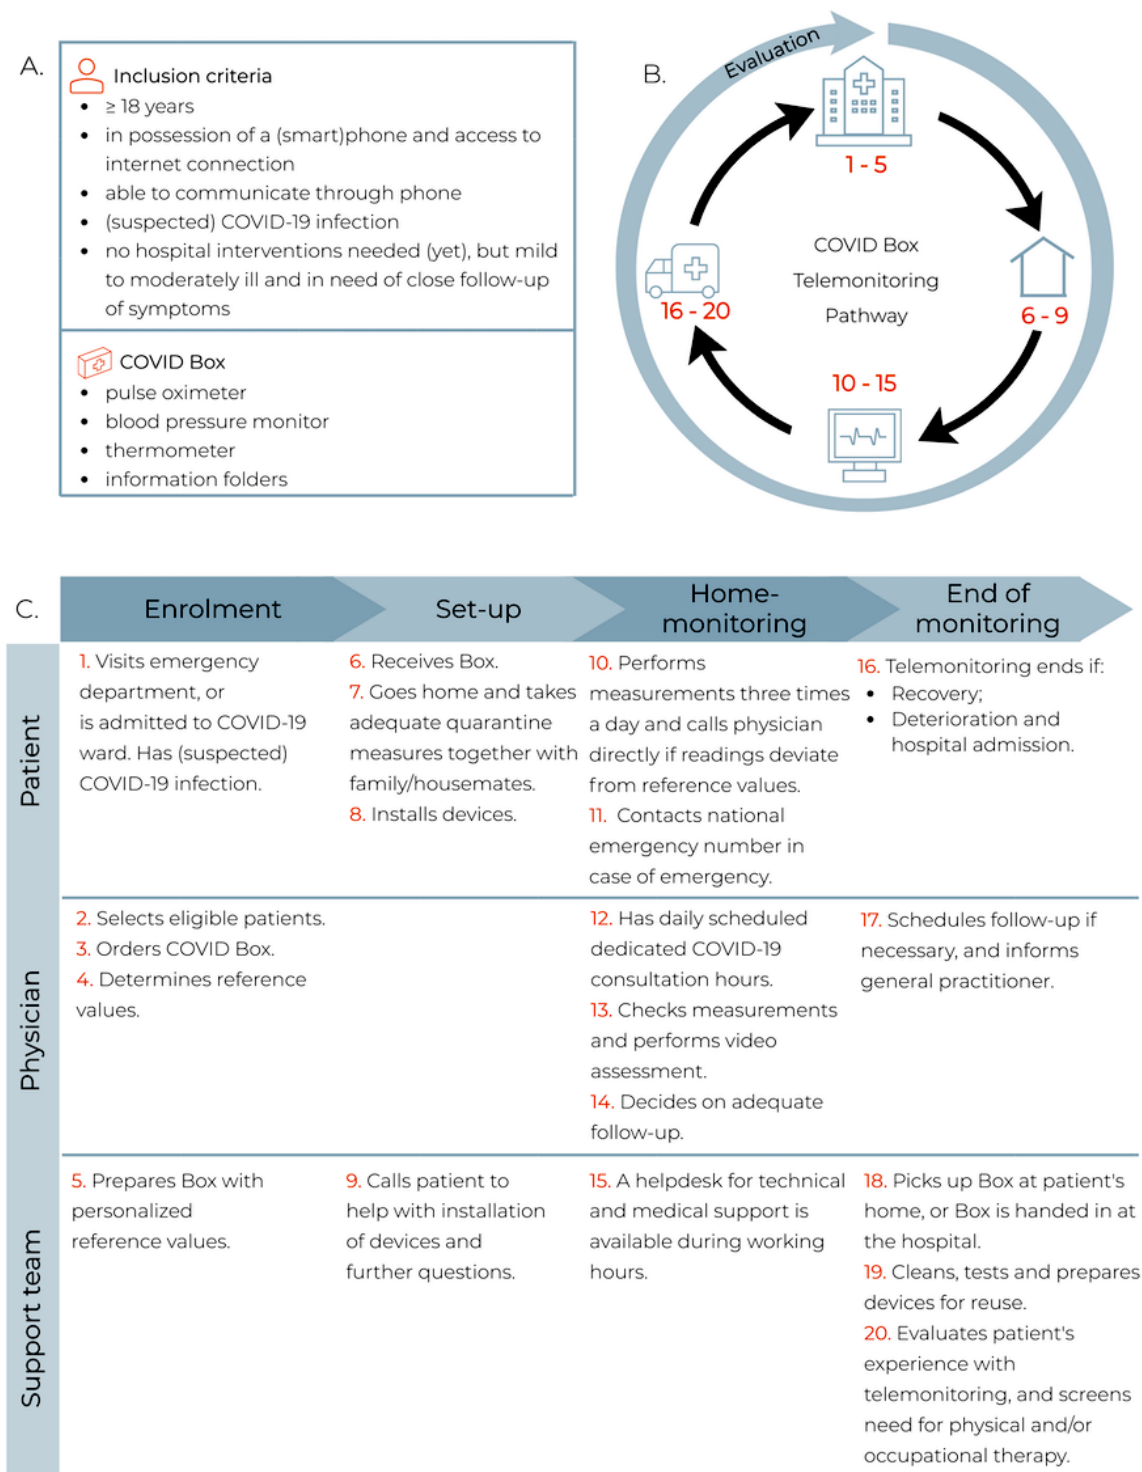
A.

Inclusion criteria
- ≥ 18 years
- in possession of a (smart)phone and access to internet connection
- able to communicate through phone
- (suspected) COVID-19 infection
- no hospital interventions needed (yet), but mild to moderately ill and in need of close follow-up of symptoms

COVID Box
- pulse oximeter
- blood pressure monitor
- thermometer
- information folders

B.

Evaluation

1 - 5

6 - 9

10 - 15

16 - 20

COVID Box Telemonitoring Pathway

C.

| | Enrolment | Set-up | Home-monitoring | End of monitoring |
|---|---|---|---|---|
| Patient | 1. Visits emergency department, or is admitted to COVID-19 ward. Has (suspected) COVID-19 infection. | 6. Receives Box. 7. Goes home and takes adequate quarantine measures together with family/housemates. 8. Installs devices. | 10. Performs measurements three times a day and calls physician directly if readings deviate from reference values. 11. Contacts national emergency number in case of emergency. | 16. Telemonitoring ends if: • Recovery; • Deterioration and hospital admission. |
| Physician | 2. Selects eligible patients. 3. Orders COVID Box. 4. Determines reference values. | | 12. Has daily scheduled dedicated COVID-19 consultation hours. 13. Checks measurements and performs video assessment. 14. Decides on adequate follow-up. | 17. Schedules follow-up if necessary, and informs general practitioner. |
| Support team | 5. Prepares Box with personalized reference values. | 9. Calls patient to help with installation of devices and further questions. | 15. A helpdesk for technical and medical support is available during working hours. | 18. Picks up Box at patient's home, or Box is handed in at the hospital. 19. Cleans, tests and prepares devices for reuse. 20. Evaluates patient's experience with telemonitoring, and screens need for physical and/or occupational therapy. |